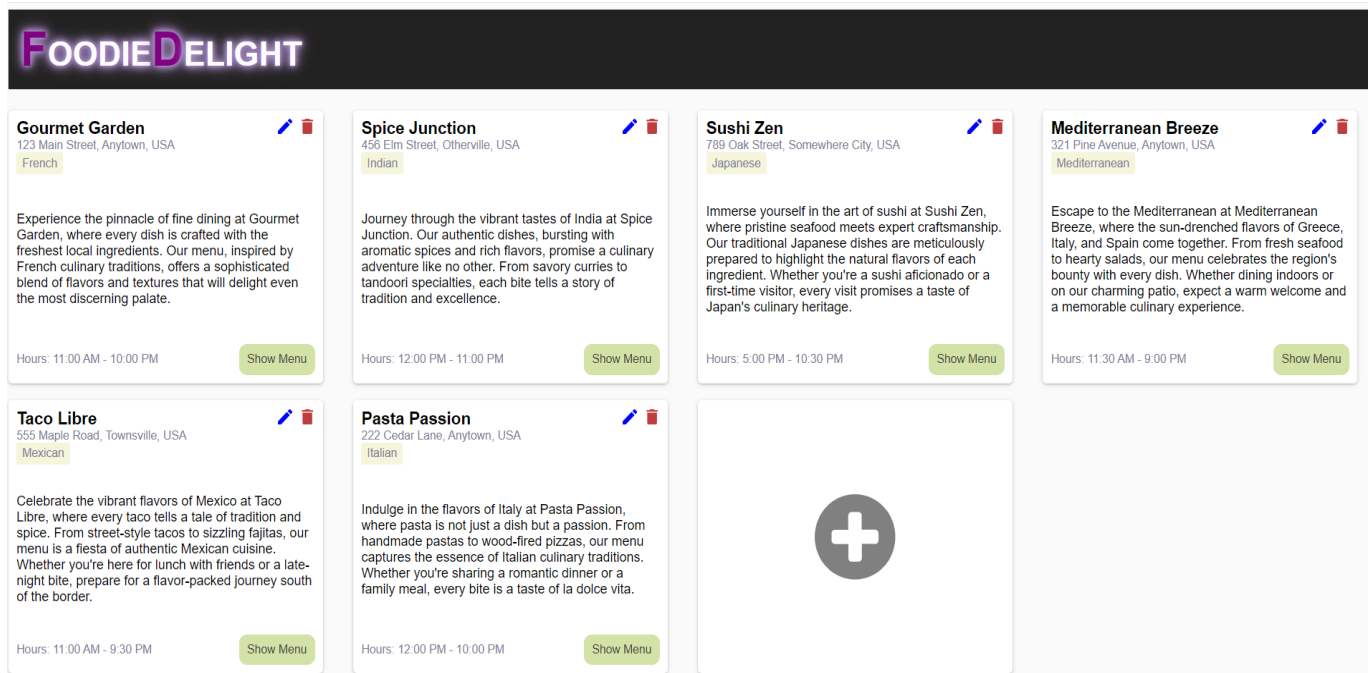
FoodieDelight

Gourmet Garden
123 Main Street, Anytown, USA
French

Experience the pinnacle of fine dining at Gourmet Garden, where every dish is crafted with the freshest local ingredients. Our menu, inspired by French culinary traditions, offers a sophisticated blend of flavors and textures that will delight even the most discerning palate.

Hours: 11:00 AM - 10:00 PM
Show Menu

Spice Junction
456 Elm Street, Otherville, USA
Indian

Journey through the vibrant tastes of India at Spice Junction. Our authentic dishes, bursting with aromatic spices and rich flavors, promise a culinary adventure like no other. From savory curries to tandoori specialties, each bite tells a story of tradition and excellence.

Hours: 12:00 PM - 11:00 PM
Show Menu

Sushi Zen
789 Oak Street, Somewhere City, USA
Japanese

Immerse yourself in the art of sushi at Sushi Zen, where pristine seafood meets expert craftsmanship. Our traditional Japanese dishes are meticulously prepared to highlight the natural flavors of each ingredient. Whether you're a sushi aficionado or a first-time visitor, every visit promises a taste of Japan's culinary heritage.

Hours: 5:00 PM - 10:30 PM
Show Menu

Mediterranean Breeze
321 Pine Avenue, Anytown, USA
Mediterranean

Escape to the Mediterranean at Mediterranean Breeze, where the sun-drenched flavors of Greece, Italy, and Spain come together. From fresh seafood to hearty salads, our menu celebrates the region's bounty with every dish. Whether dining indoors or on our charming patio, expect a warm welcome and a memorable culinary experience.

Hours: 11:30 AM - 9:00 PM
Show Menu

Taco Libre
555 Maple Road, Townsville, USA
Mexican

Celebrate the vibrant flavors of Mexico at Taco Libre, where every taco tells a tale of tradition and spice. From street-style tacos to sizzling fajitas, our menu is a fiesta of authentic Mexican cuisine. Whether you're here for lunch with friends or a late-night bite, prepare for a flavor-packed journey south of the border.

Hours: 11:00 AM - 9:30 PM
Show Menu

Pasta Passion
222 Cedar Lane, Anytown, USA
Italian

Indulge in the flavors of Italy at Pasta Passion, where pasta is not just a dish but a passion. From handmade pastas to wood-fired pizzas, our menu captures the essence of Italian culinary traditions. Whether you're sharing a romantic dinner or a family meal, every bite is a taste of la dolce vita.

Hours: 12:00 PM - 10:00 PM
Show Menu